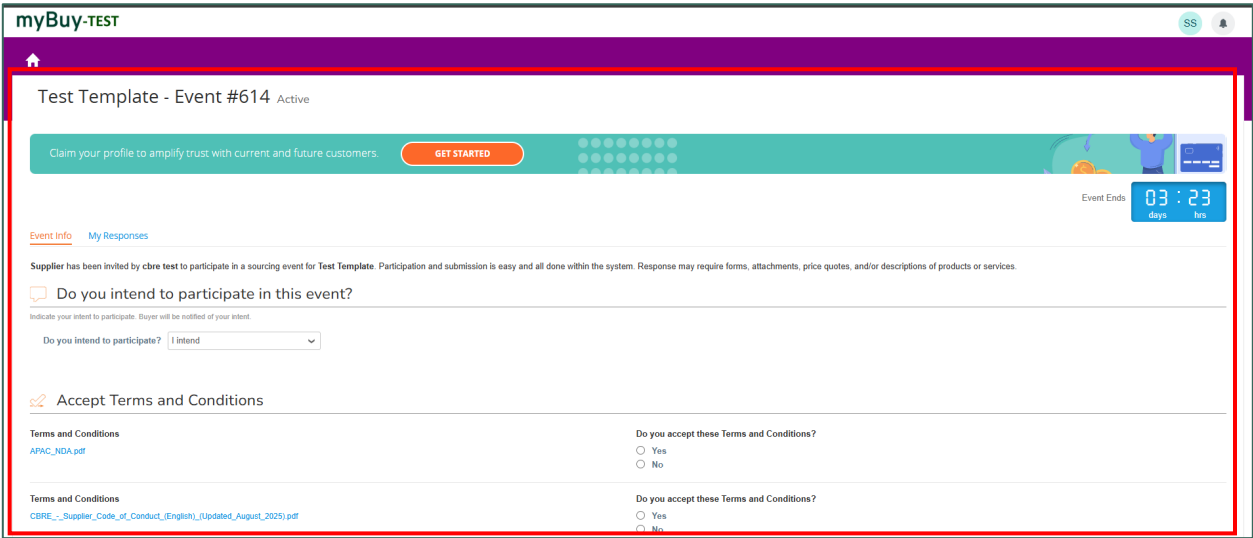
myBuy-TEST

SS

Test Template - Event #614 Active

Claim your profile to amplify trust with current and future customers. GET STARTED

Event Ends 03 : 23 days hrs

Event Info My Responses

Supplier has been invited by cbre test to participate in a sourcing event for Test Template. Participation and submission is easy and all done within the system. Response may require forms, attachments, price quotes, and/or descriptions of products or services.

Do you intend to participate in this event?

Indicate your intent to participate. Buyer will be notified of your intent.

Do you intend to participate? I intend

Accept Terms and Conditions

Terms and Conditions

APAC_NDA.pdf

Do you accept these Terms and Conditions?

Yes

No

Terms and Conditions

CBRE_-_Supplier_Code_of_Conduct_(English)_(Updated_August_2025).pdf

Do you accept these Terms and Conditions?

Yes

No